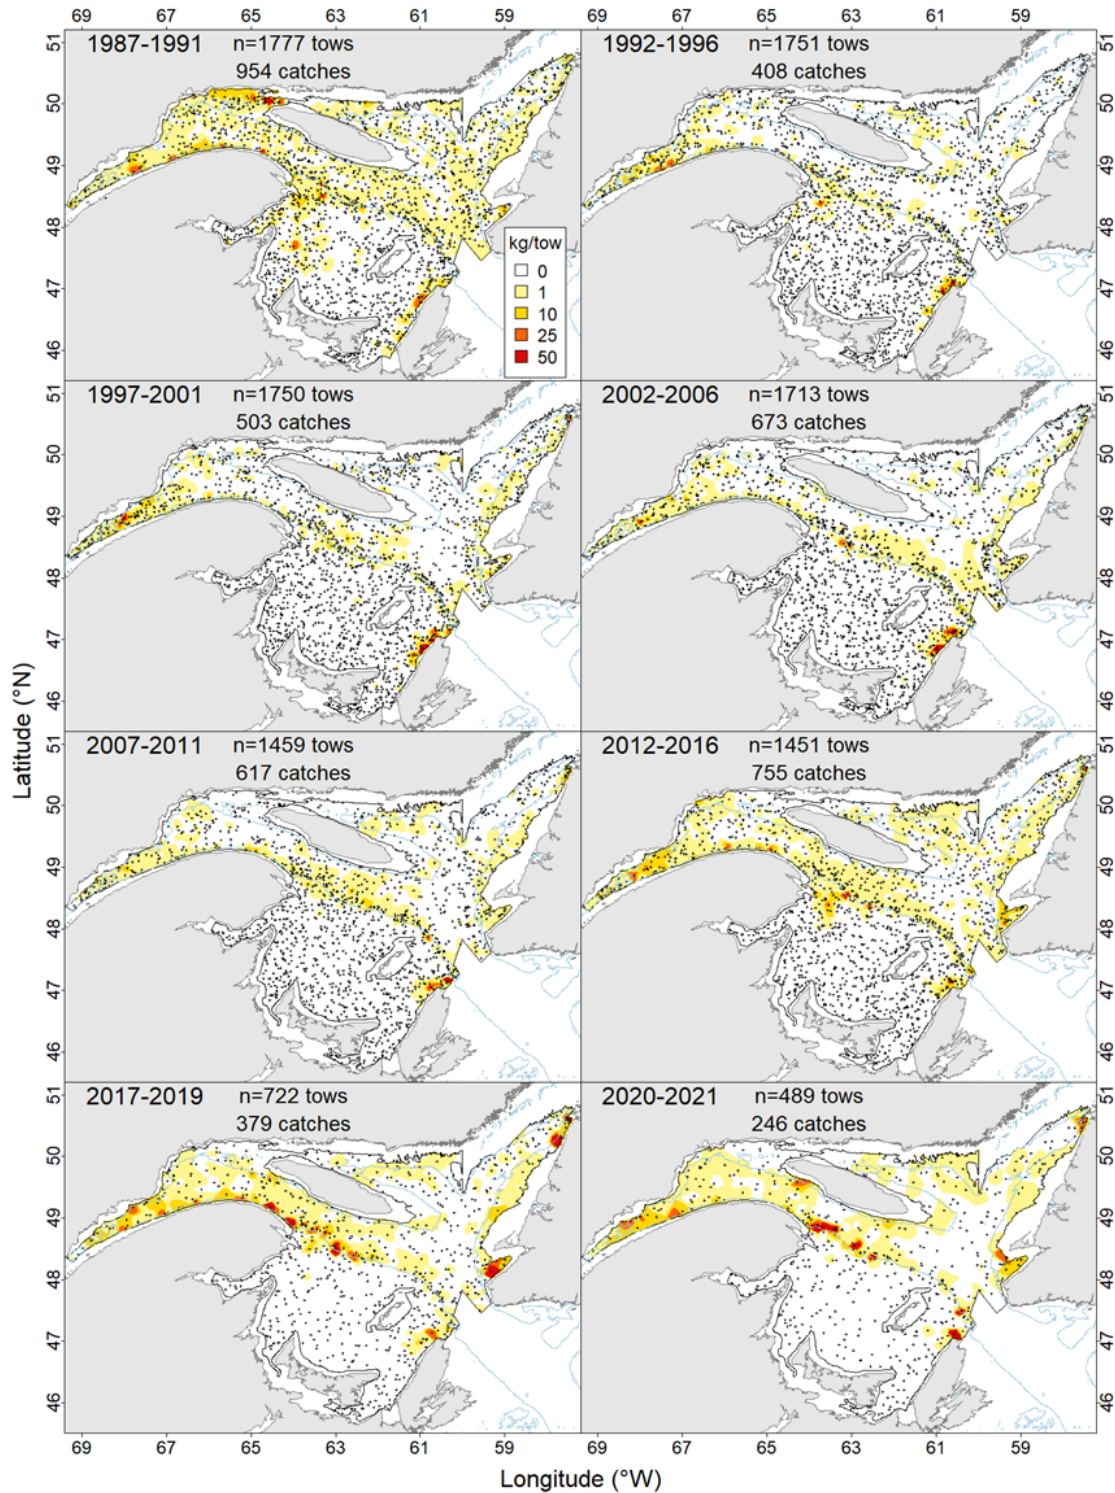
69 67 65 63 61 59 69 67 65 63 61 59

1987-1991 n=1777 tows
954 catches

1992-1996 n=1751 tows
408 catches

kg/tow
0
1
10
25
50

1997-2001 n=1750 tows
503 catches

2002-2006 n=1713 tows
673 catches

2007-2011 n=1459 tows
617 catches

2012-2016 n=1451 tows
755 catches

2017-2019 n=722 tows
379 catches

2020-2021 n=489 tows
246 catches

51 50 49 48 47 46

Latitude (°N)

69 67 65 63 61 59 69 67 65 63 61 59

Longitude (°W)